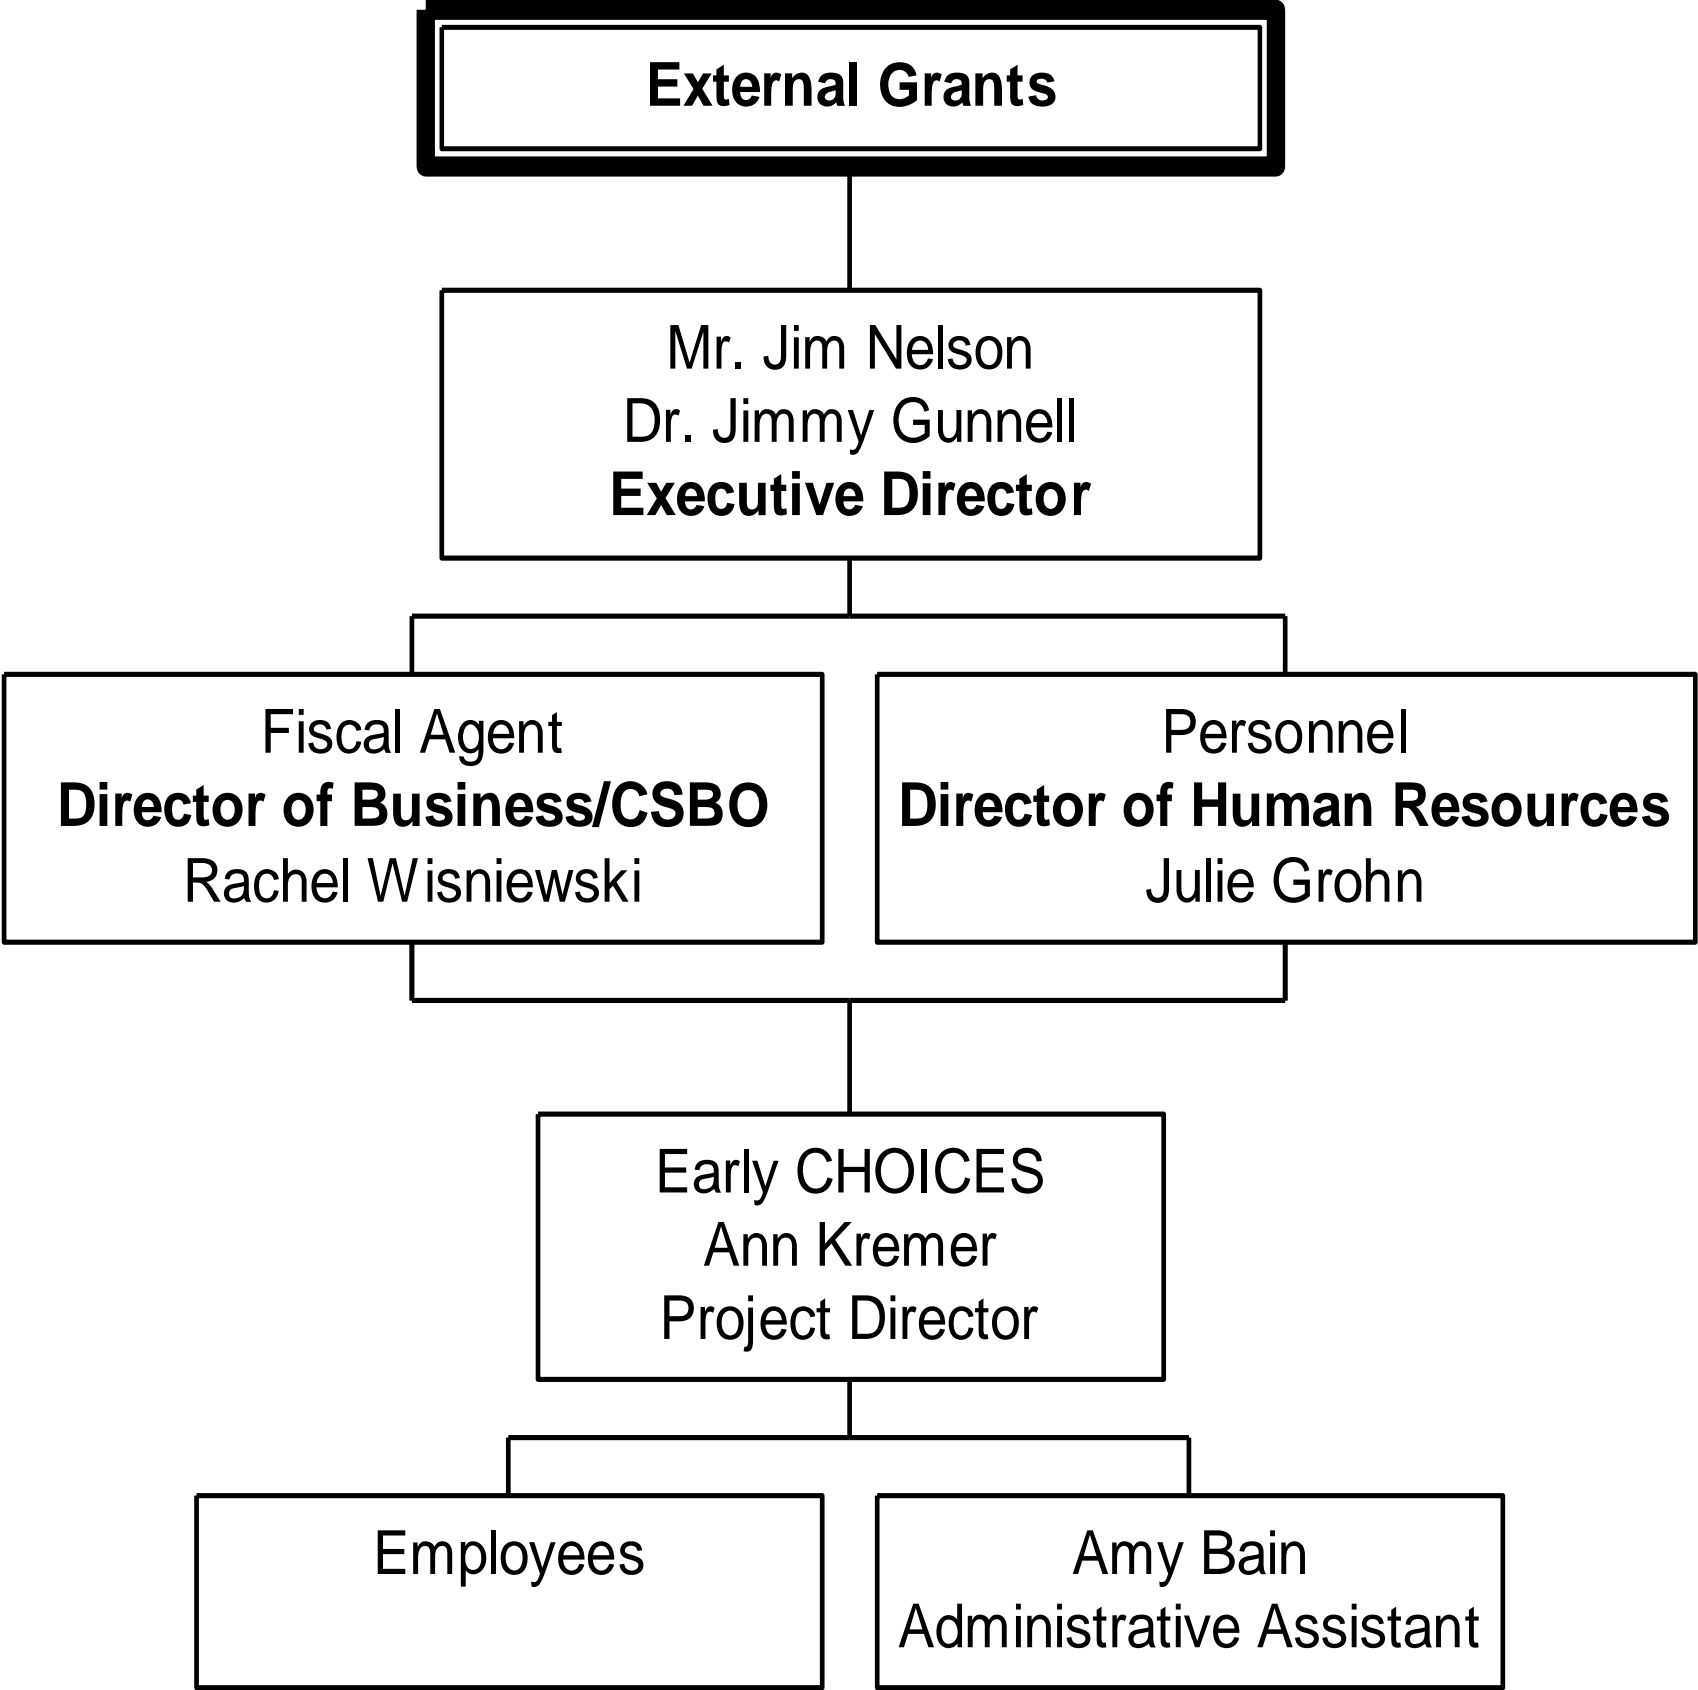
External Grants

Mr. Jim Nelson
Dr. Jimmy Gunnell
Executive Director

Fiscal Agent
Director of Business/CSBO
Rachel Wisniewski

Personnel
Director of Human Resources
Julie Grohn

Early CHOICES
Ann Kremer
Project Director

Employees

Amy Bain
Administrative Assistant